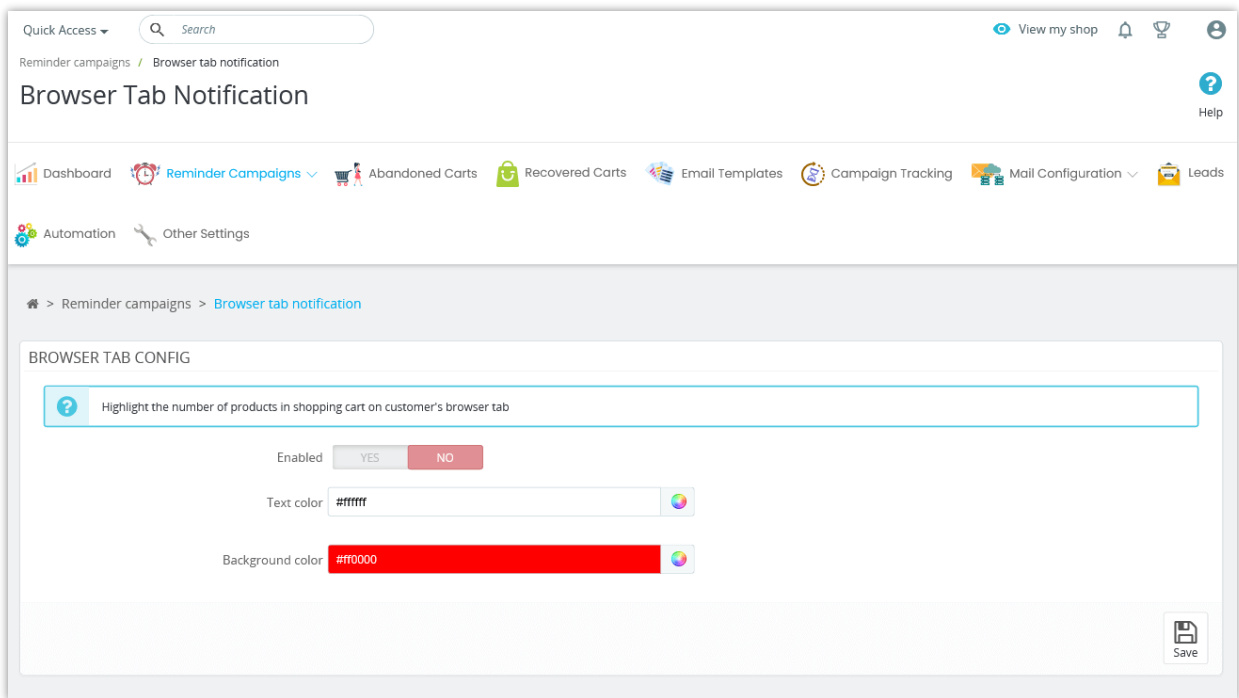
Quick Access
Search
View my shop

Reminder campaigns / Browser tab notification

Browser Tab Notification

Help

Dashboard Reminder Campaigns Abandoned Carts Recovered Carts Email Templates Campaign Tracking Mail Configuration Leads

Automation Other Settings

> Reminder campaigns > Browser tab notification

BROWSER TAB CONFIG

Highlight the number of products in shopping cart on customer's browser tab

Enabled YES NO

Text color #ffffff

Background color #ff0000

Save